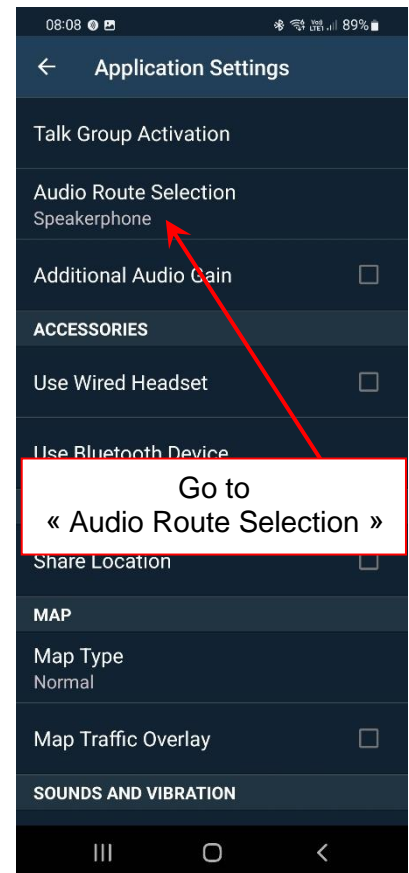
08:08

89%

Application Settings

Talk Group Activation

Audio Route Selection
Speakerphone

Additional Audio Gain

ACCESSORIES

Use Wired Headset

Use Bluetooth Device

Go to
« Audio Route Selection »

Share Location

MAP

Map Type
Normal

Map Traffic Overlay

SOUNDS AND VIBRATION